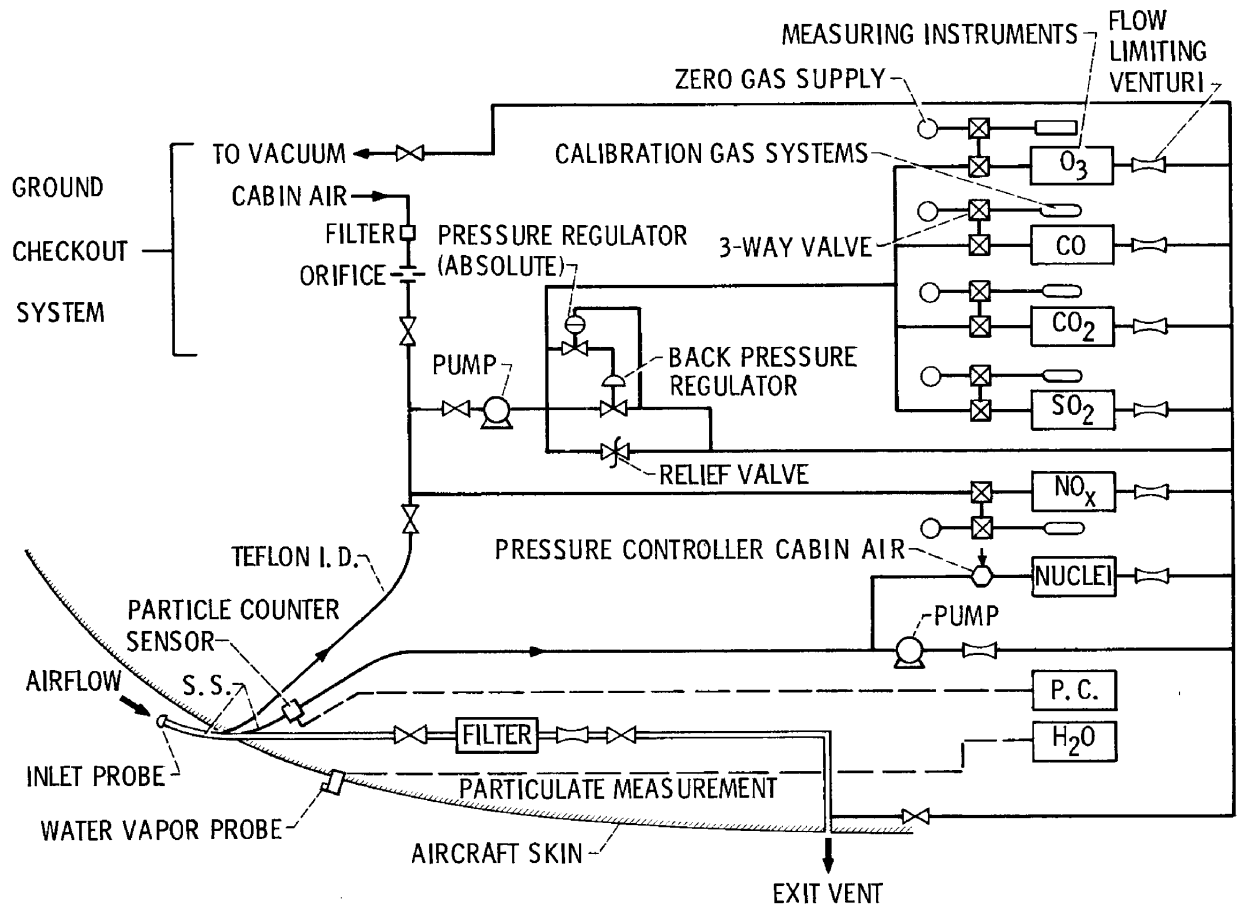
MEASURING INSTRUMENTS
FLOW LIMITING VENTURI
ZERO GAS SUPPLY
TO VACUUM
CALIBRATION GAS SYSTEMS
$O_3$
GROUND CHECKOUT SYSTEM
CABIN AIR
FILTER
PRESSURE REGULATOR (ABSOLUTE)
3-WAY VALVE
CO
ORIFICE
$CO_2$
PUMP
BACK PRESSURE REGULATOR
$SO_2$
RELIEF VALVE
$NO_x$
TEFLON I. D.
PRESSURE CONTROLLER CABIN AIR
NUCLEI
PARTICLE COUNTER SENSOR
PUMP
AIRFLOW
S. S.
P. C.
FILTER
$H_2O$
INLET PROBE
PARTICULATE MEASUREMENT
WATER VAPOR PROBE
AIRCRAFT SKIN
EXIT VENT